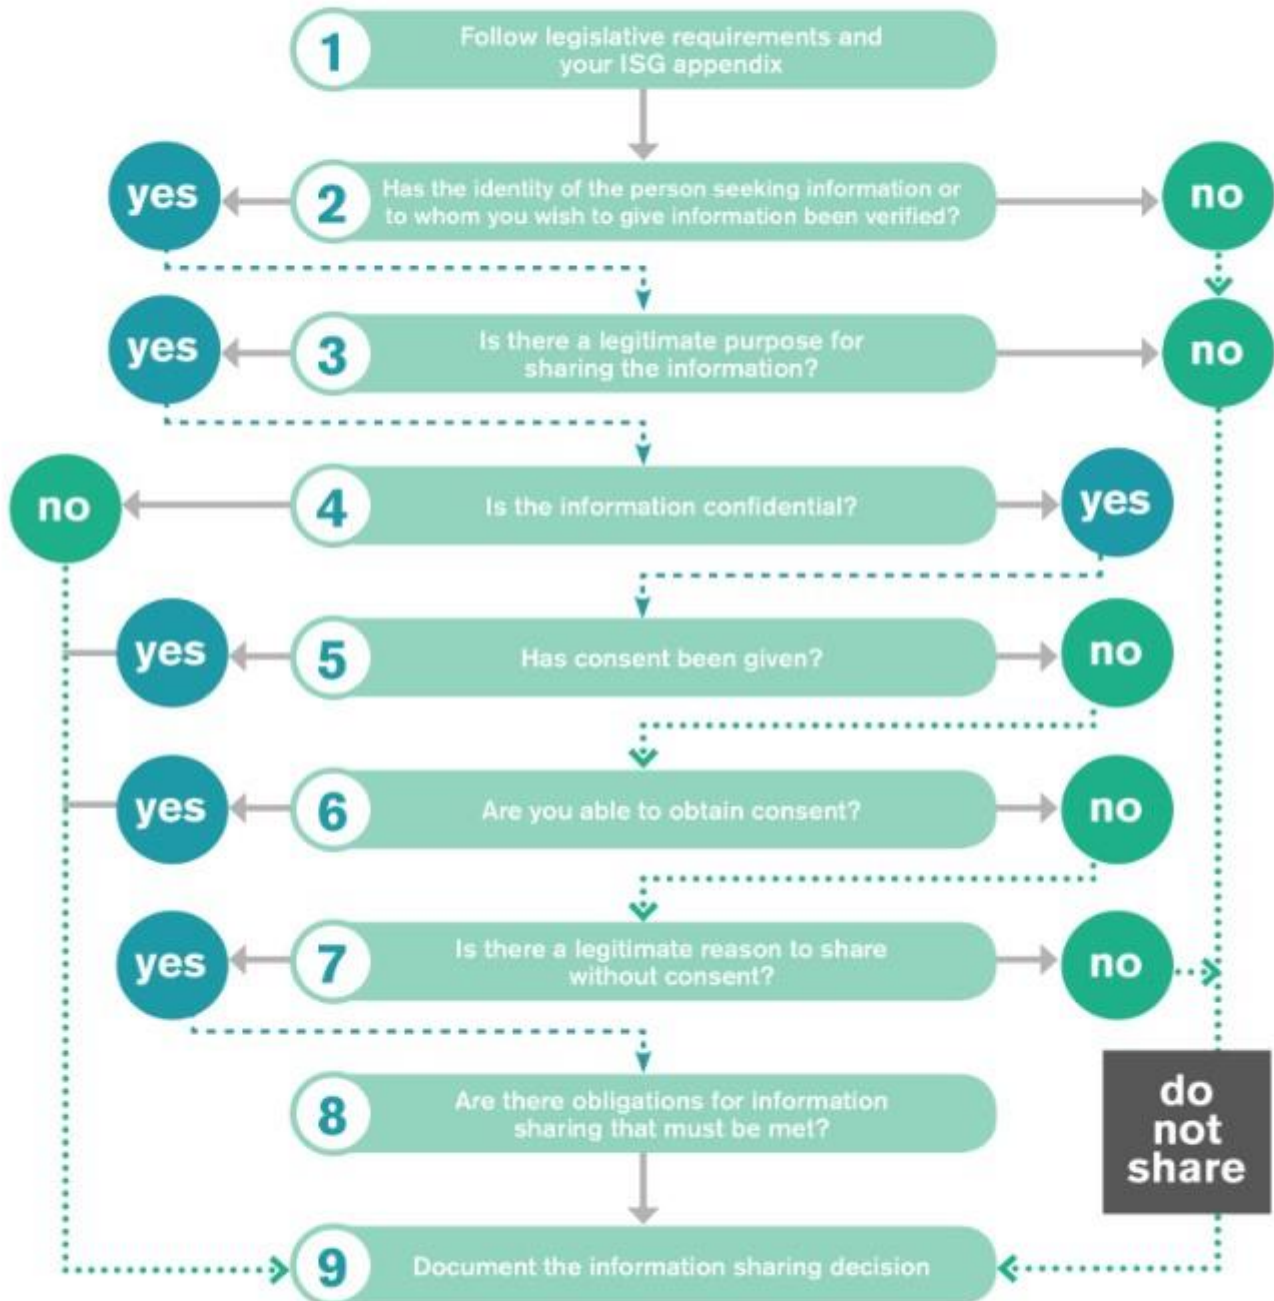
1 Follow legislative requirements and your ISG appendix

yes 2 Has the identity of the person seeking information or to whom you wish to give information been verified? no

yes 3 Is there a legitimate purpose for sharing the information? no

no 4 Is the information confidential? yes

yes 5 Has consent been given? no

yes 6 Are you able to obtain consent? no

yes 7 Is there a legitimate reason to share without consent? no

8 Are there obligations for information sharing that must be met?

do not share

9 Document the information sharing decision